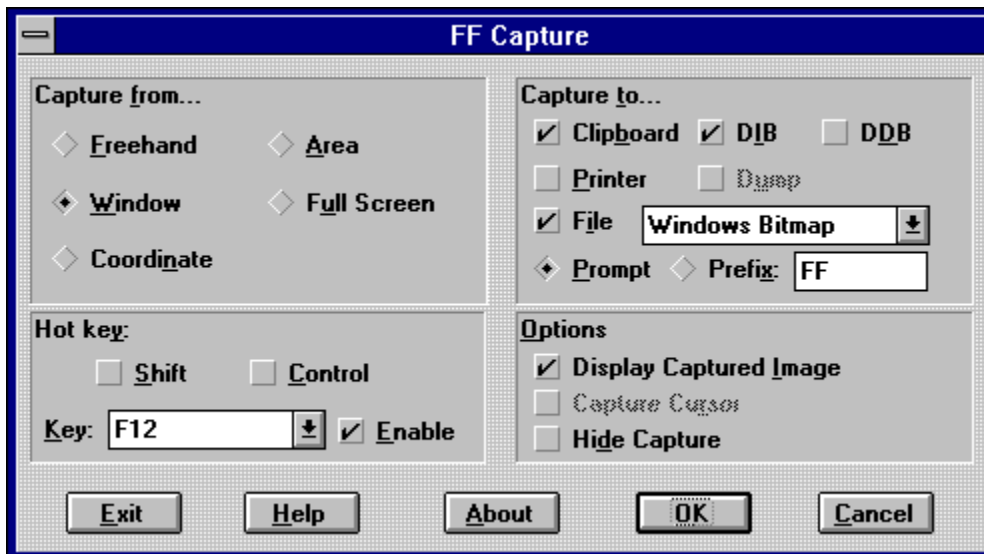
FF Capture

Capture from...

Freehand

Area

Window

Full Screen

Coordinate

Capture to...

Clipboard

DIB

DDB

Printer

Dump

File

Windows Bitmap

Prompt

Prefix:

FF

Hot key:

Shift

Control

Key:

F12

Enable

Options

Display Captured Image

Capture Cursor

Hide Capture

Exit

Help

About

OK

Cancel